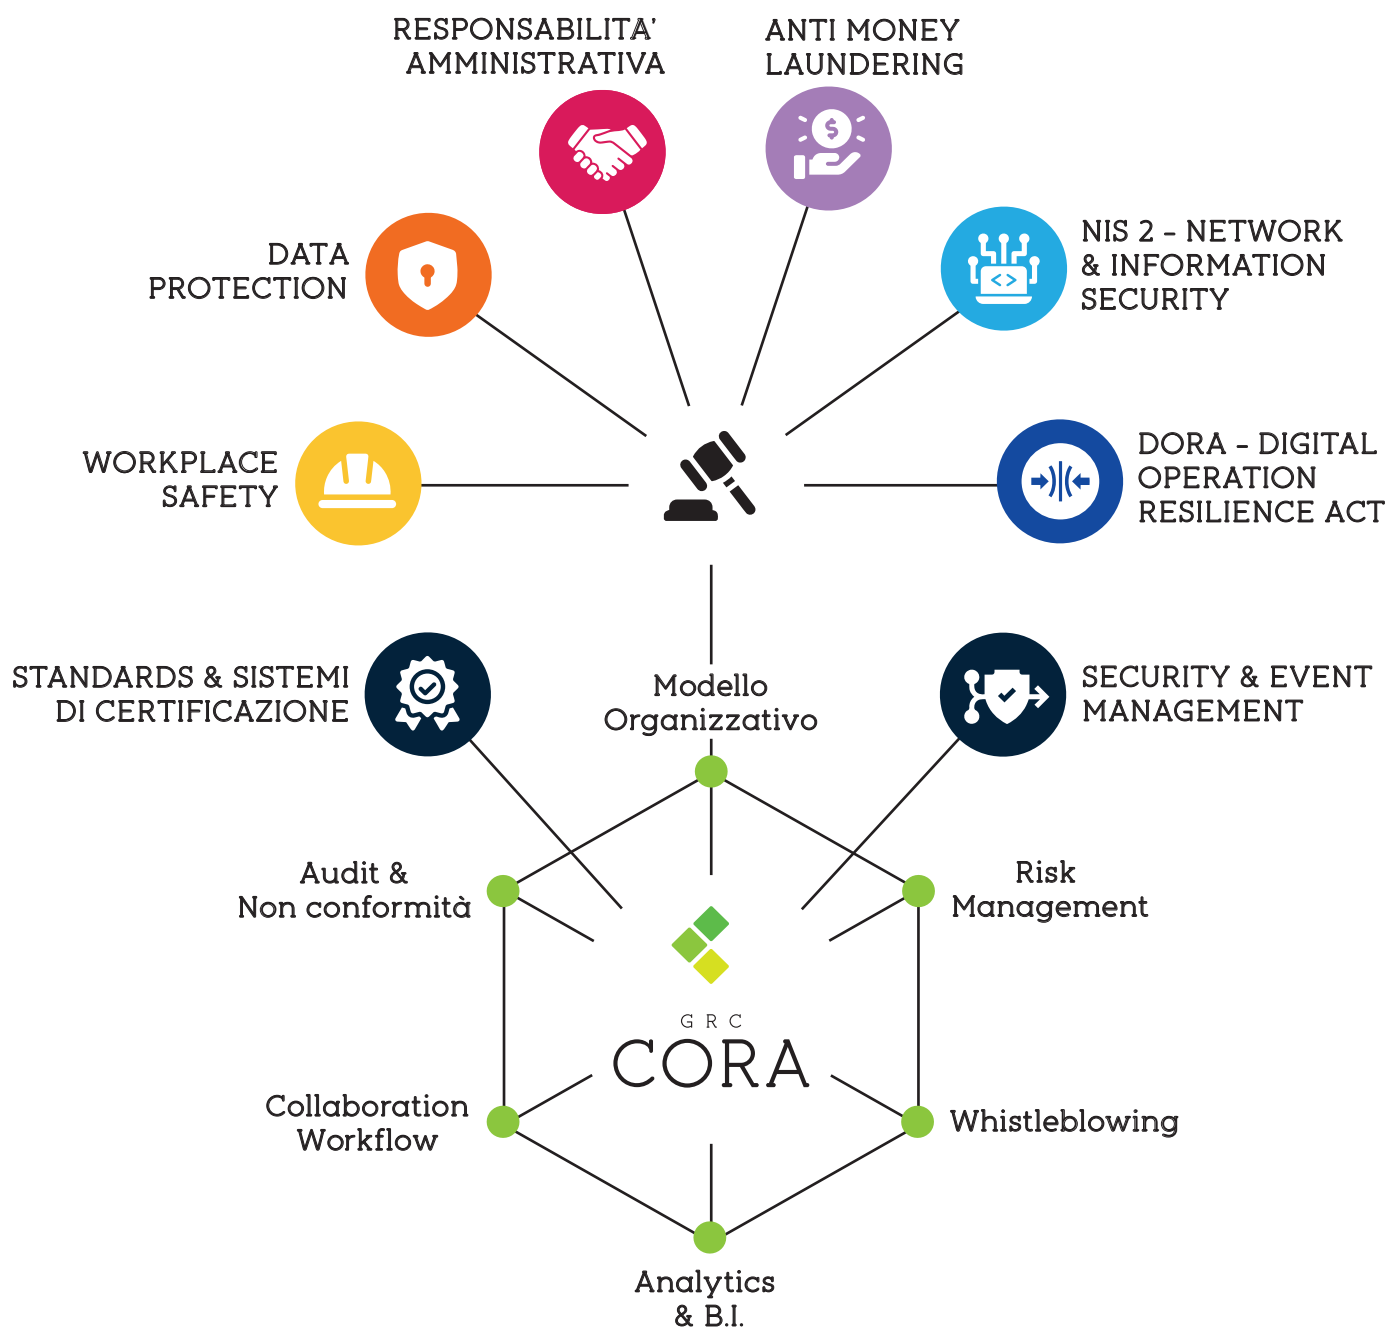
RESPONSABILITA' AMMINISTRATIVA

ANTI MONEY LAUNDERING

DATA PROTECTION

NIS 2 - NETWORK & INFORMATION SECURITY

WORKPLACE SAFETY

DORA - DIGITAL OPERATION RESILIENCE ACT

STANDARDS & SISTEMI DI CERTIFICAZIONE

Modello Organizzativo

SECURITY & EVENT MANAGEMENT

Audit & Non conformità

Risk Management

GRC

CORA

Collaboration Workflow

Whistleblowing

Analytics & B.I.